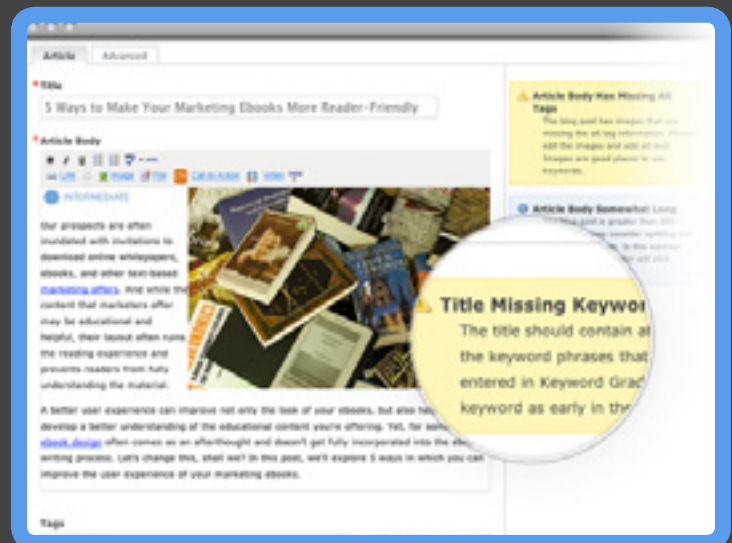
Article Advanced

*Title

5 Ways to Make Your Marketing Ebooks More Reader-Friendly

*Article Body

Link Image File Call to Action Video

INTERMEDIATE

Our prospects are often inundated with invitations to download online whitepapers, ebooks, and other text-based marketing offers. And while the content that marketers offer may be educational and helpful, their layout often ruins the reading experience and prevents readers from fully understanding the material.

A better user experience can improve not only the look of your ebooks, but also help develop a better understanding of the educational content you're offering. Yet, for some, ebook design often comes as an afterthought and doesn't get fully incorporated into the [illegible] writing process. Let's change this, shall we? In this post, we'll explore 5 ways in which you can improve the user experience of your marketing ebooks.

Tags

Article Body Has Missing Alt Tags

The blog post has images that are missing the alt tag information. Please add the images and alt text. Images are good places to use keywords.

Article Body Somewhat Long

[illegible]

Title Missing Keywor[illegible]

The title should contain a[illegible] the keyword phrases that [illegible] entered in Keyword Grad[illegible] keyword as early in th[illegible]